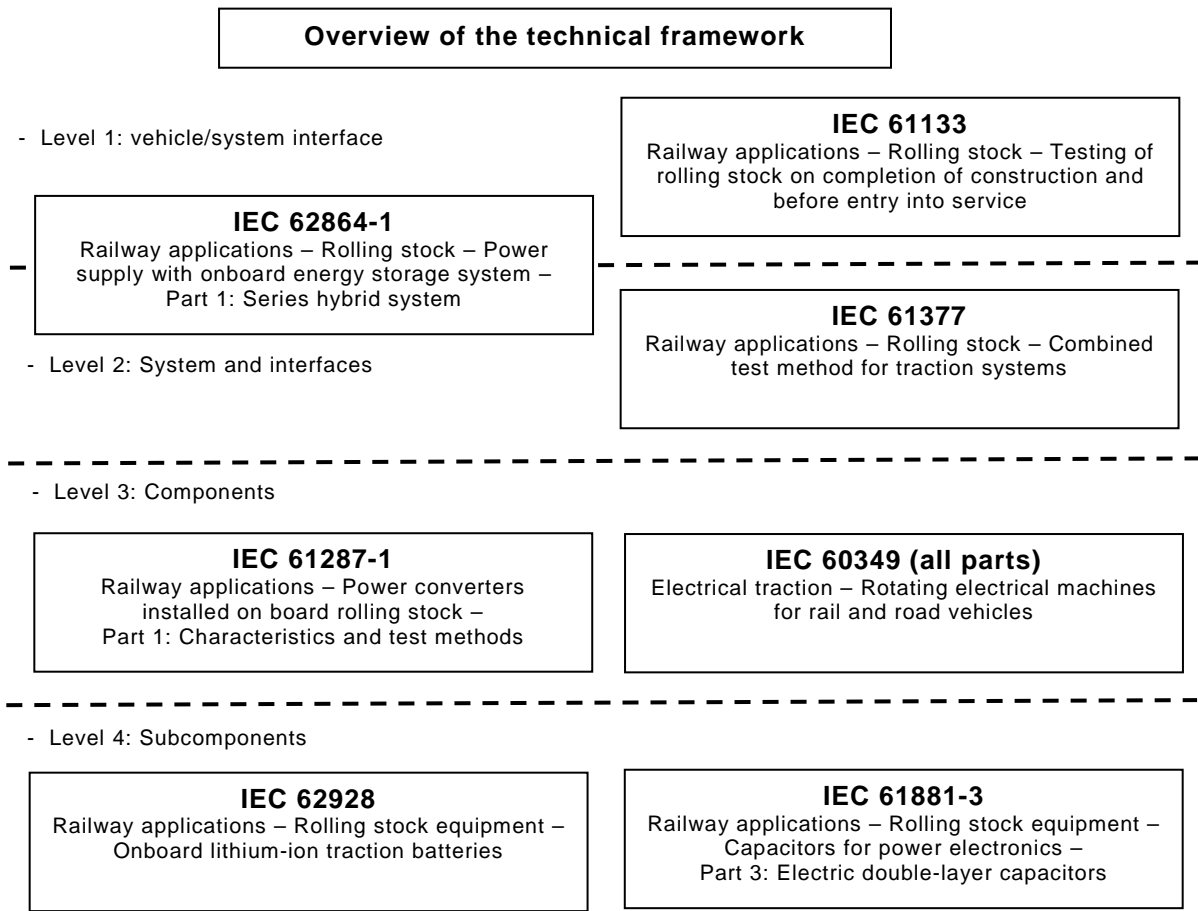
Overview of the technical framework

- Level 1: vehicle/system interface

IEC 61133
Railway applications – Rolling stock – Testing of rolling stock on completion of construction and before entry into service

IEC 62864-1
Railway applications – Rolling stock – Power supply with onboard energy storage system – Part 1: Series hybrid system

- Level 2: System and interfaces

IEC 61377
Railway applications – Rolling stock – Combined test method for traction systems

- Level 3: Components

IEC 61287-1
Railway applications – Power converters installed on board rolling stock – Part 1: Characteristics and test methods

IEC 60349 (all parts)
Electrical traction – Rotating electrical machines for rail and road vehicles

- Level 4: Subcomponents

IEC 62928
Railway applications – Rolling stock equipment – Onboard lithium-ion traction batteries

IEC 61881-3
Railway applications – Rolling stock equipment – Capacitors for power electronics – Part 3: Electric double-layer capacitors